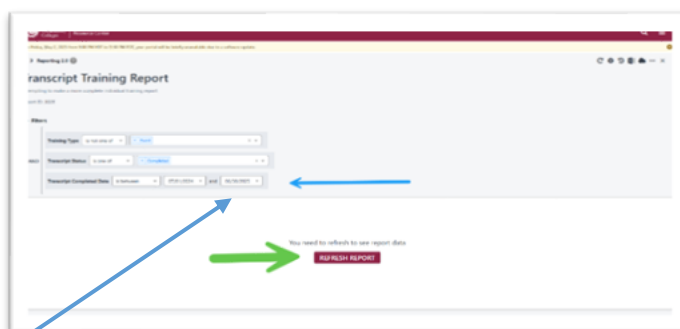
College | Resource Center

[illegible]

Reporting 2.0

ranscript Training Report

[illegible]

Filters

Training Type | is not any of | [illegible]

Transcript Status | is any of | Completed

Transcript Completed Date | is between | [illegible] | and | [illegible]

You need to refresh to see report data

REFRESH REPORT